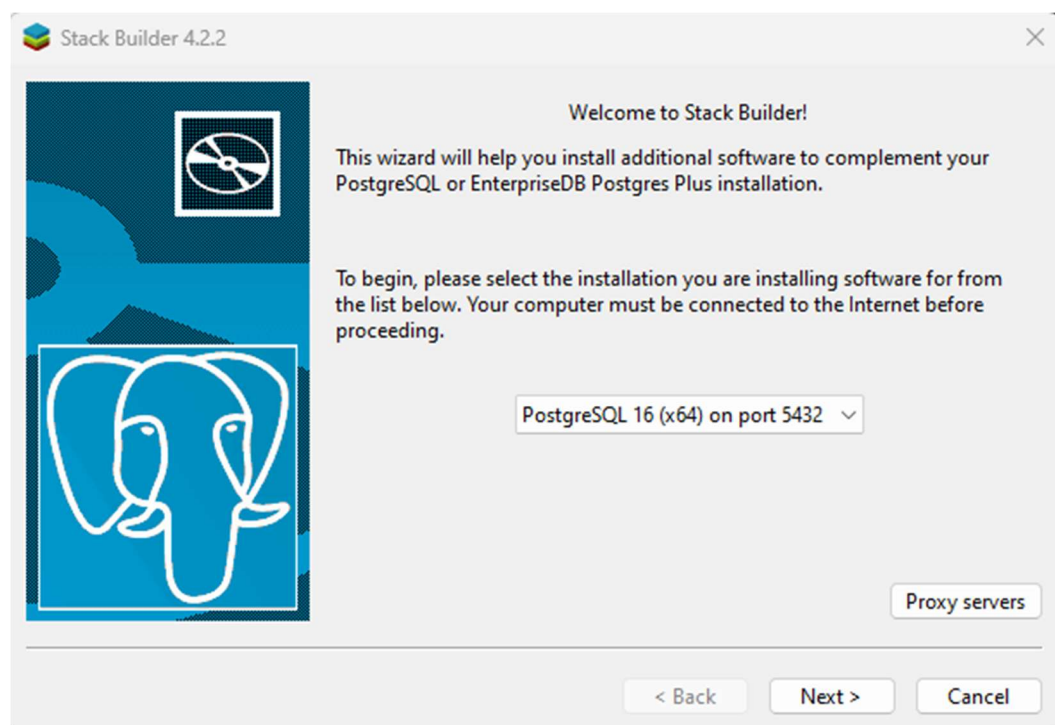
Stack Builder 4.2.2

Welcome to Stack Builder!

This wizard will help you install additional software to complement your PostgreSQL or EnterpriseDB Postgres Plus installation.

To begin, please select the installation you are installing software for from the list below. Your computer must be connected to the Internet before proceeding.

PostgreSQL 16 (x64) on port 5432

Proxy servers

< Back

Next >

Cancel